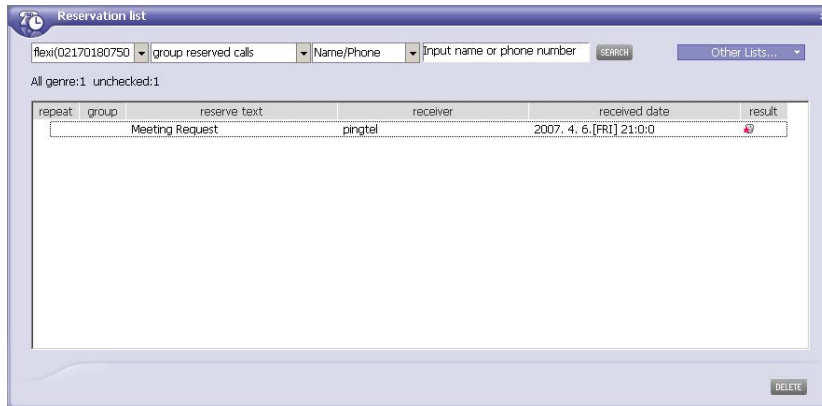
Reservation list

flexi(02170180750 | group reserved calls | Name/Phone | Input name or phone number | SEARCH | Other Lists...

All genre:1 unchecked:1

| repeat | group | reserve text | receiver | received date | result |
|---|---|---|---|---|---|
| | | Meeting Request | pingtel | 2007. 4. 6.[FRI] 21:0:0 | |

DELETE